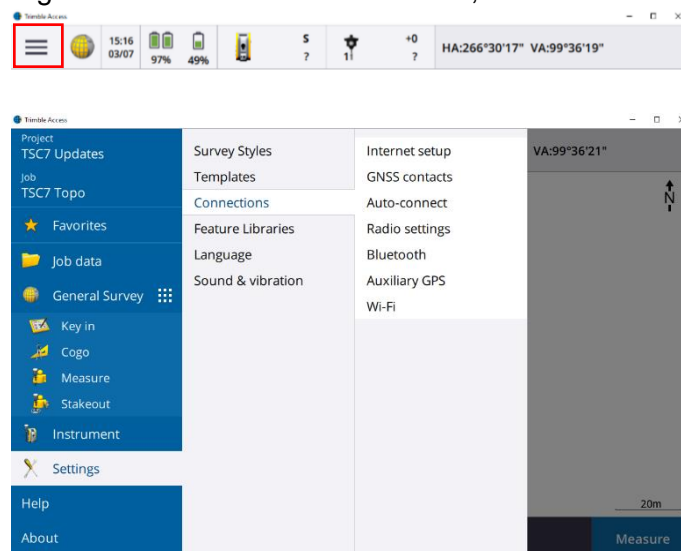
Trimble Access

15:16
03/07
97%
49%
S
?
1
+0
?
HA:266°30'17" VA:99°36'19"

Trimble Access

Project
TSC7 Updates
Job
TSC7 Topo
Favorites
Job data
General Survey
Key in
Cogo
Measure
Stakeout
Instrument
Settings
Help
About

Survey Styles
Templates
Connections
Feature Libraries
Language
Sound & vibration

Internet setup
GNSS contacts
Auto-connect
Radio settings
Bluetooth
Auxiliary GPS
Wi-Fi

VA:99°36'21"
N
20m
Measure